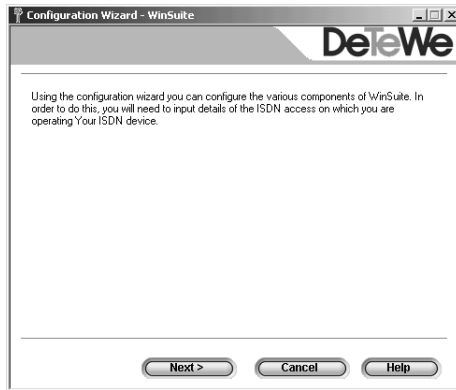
Configuration Wizard - WinSuite

DeTeWe

Using the configuration wizard you can configure the various components of WinSuite. In order to do this, you will need to input details of the ISDN access on which you are operating Your ISDN device.

Next >
Cancel
Help